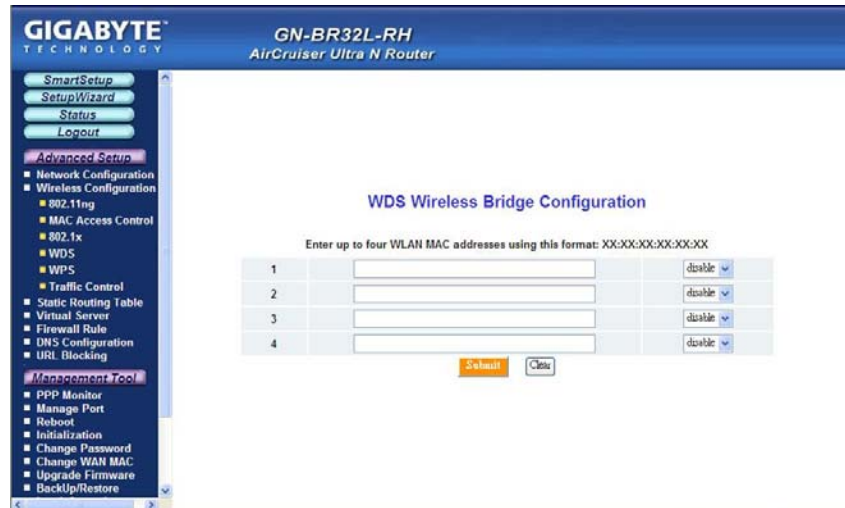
GIGABYTE
TECHNOLOGY

GN-BR32L-RH
AirCruiser Ultra N Router

SmartSetup
SetupWizard
Status
Logout

Advanced Setup
Network Configuration
Wireless Configuration
802.11ng
MAC Access Control
802.1x
WDS
WPS
Traffic Control
Static Routing Table
Virtual Server
Firewall Rule
DNS Configuration
URL Blocking

Management Tool
PPP Monitor
Manage Port
Reboot
Initialization
Change Password
Change WAN MAC
Upgrade Firmware
BackUp/Restore

WDS Wireless Bridge Configuration

Enter up to four WLAN MAC addresses using this format: XX:XX:XX:XX:XX:XX

| 1 | | disable |
|---|---|---|
| 2 | | disable |
| 3 | | disable |
| 4 | | disable |

Submit Clear